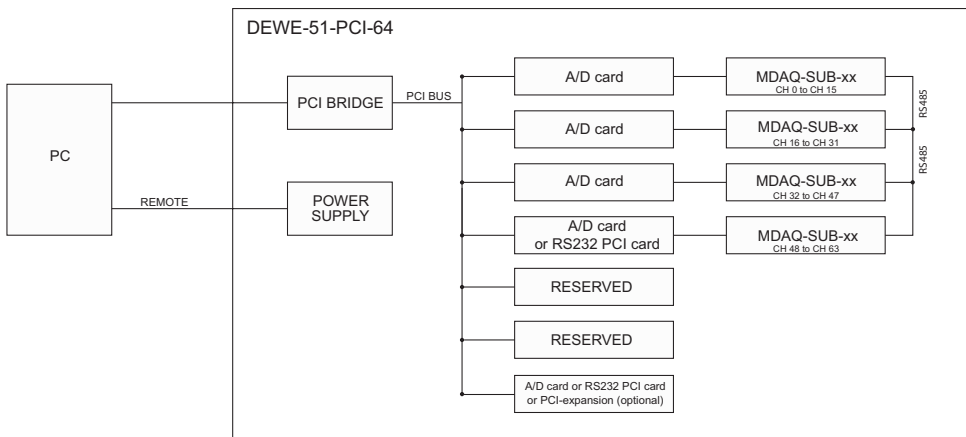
DEWE-51-PCI-64

PC

REMOTE

PCI BRIDGE

PCI BUS

POWER SUPPLY

A/D card

MDAQ-SUB-xx
CH 0 to CH 15

RS485

A/D card

MDAQ-SUB-xx
CH 16 to CH 31

RS485

A/D card

MDAQ-SUB-xx
CH 32 to CH 47

A/D card
or RS232 PCI card

MDAQ-SUB-xx
CH 48 to CH 63

RESERVED

RESERVED

A/D card or RS232 PCI card
or PCI-expansion (optional)